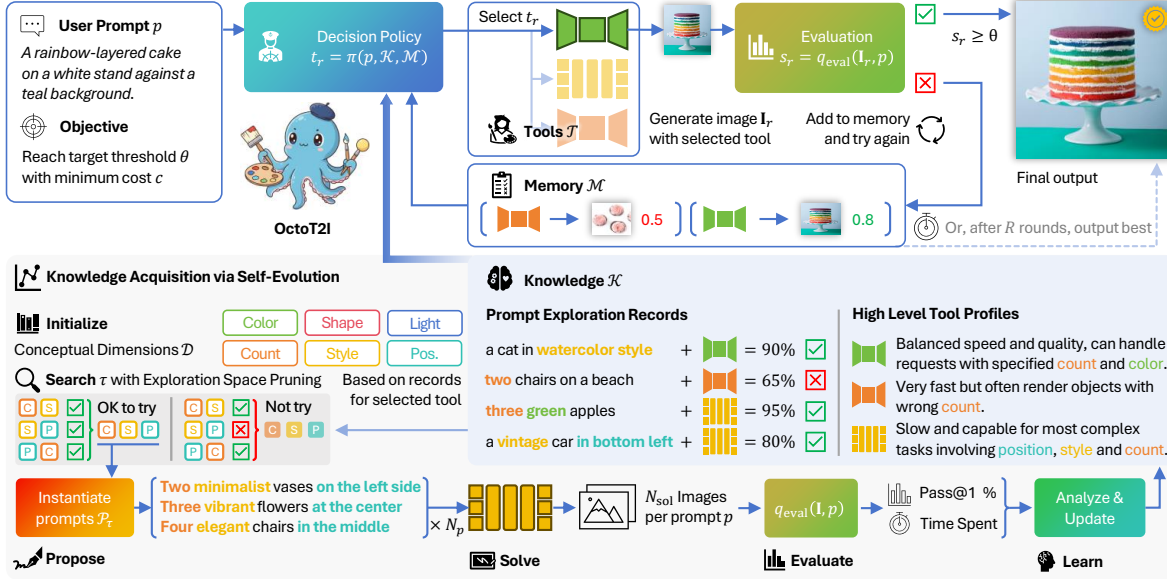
User Prompt $p$

A rainbow-layered cake on a white stand against a teal background.

Objective

Reach target threshold $\theta$ with minimum cost $c$

Decision Policy
$t_r = \pi(p, \mathcal{K}, \mathcal{M})$

OctoT2I

Select $t_r$

Tools $\mathcal{T}$

Generate image $\mathbf{I}_r$ with selected tool

Evaluation
$s_r = q_{\text{eval}}(\mathbf{I}_r, p)$

Add to memory and try again

$s_r \geq \theta$

Final output

Memory $\mathcal{M}$

0.5

0.8

Or, after $R$ rounds, output best

Knowledge Acquisition via Self-Evolution

Initialize

Conceptual Dimensions $\mathcal{D}$

Color
Shape
Light
Count
Style
Pos.

Search $\tau$ with Exploration Space Pruning

C S ✓
S P ✓
P C ✓
OK to try
C S P

C S ✓
S P ✗
P C ✓
Not try
C S P

Based on records for selected tool

Knowledge $\mathcal{K}$

Prompt Exploration Records

a cat in watercolor style + = 90% ✓
two chairs on a beach + = 65% ✗
three green apples + = 95% ✓
a vintage car in bottom left + = 80% ✓

High Level Tool Profiles

Balanced speed and quality, can handle requests with specified count and color.

Very fast but often render objects with wrong count.

Slow and capable for most complex tasks involving position, style and count.

Instantiate prompts $\mathcal{P}_\tau$

Two minimalist vases on the left side
Three vibrant flowers at the center
Four elegant chairs in the middle

$\times N_p$

$N_{\text{sol}}$ Images per prompt $p$

$q_{\text{eval}}(\mathbf{I}, p)$

Pass@1 %

Time Spent

Analyze & Update

Propose

Solve

Evaluate

Learn